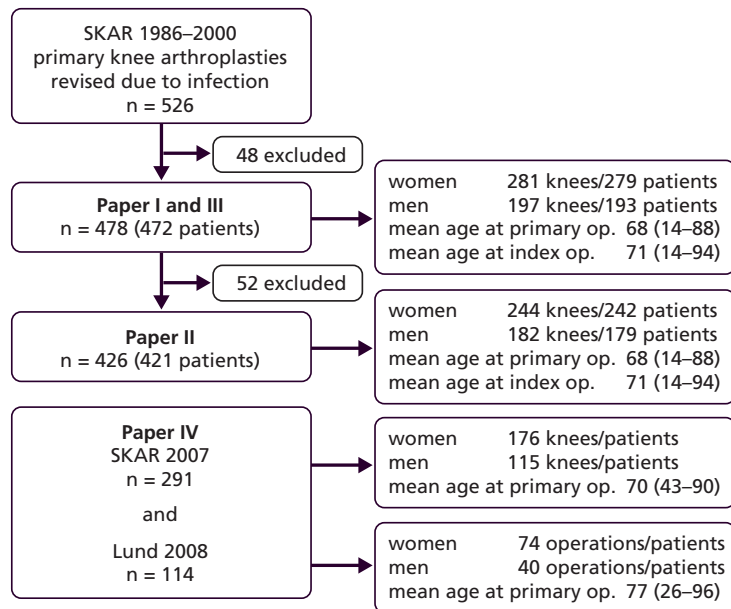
SKAR 1986–2000
primary knee arthroplasties
revised due to infection
n = 526

48 excluded

**Paper I and III**
n = 478 (472 patients)

women 281 knees/279 patients
men 197 knees/193 patients
mean age at primary op. 68 (14–88)
mean age at index op. 71 (14–94)

52 excluded

**Paper II**
n = 426 (421 patients)

women 244 knees/242 patients
men 182 knees/179 patients
mean age at primary op. 68 (14–88)
mean age at index op. 71 (14–94)

**Paper IV**
SKAR 2007
n = 291

and

Lund 2008
n = 114

women 176 knees/patients
men 115 knees/patients
mean age at primary op. 70 (43–90)

women 74 operations/patients
men 40 operations/patients
mean age at primary op. 77 (26–96)